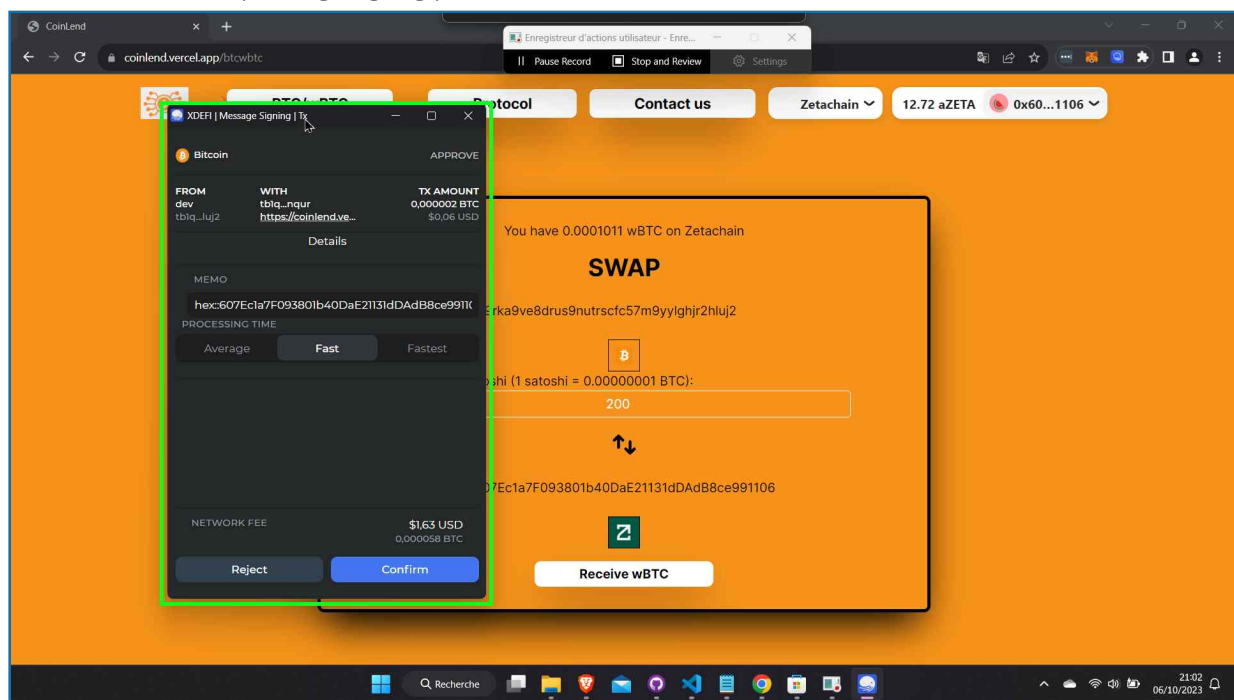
CoinLend
coinlend.vercel.app/btcwbtc

Enregistreur d'actions utilisateur - Enre...
Pause Record
Stop and Review
Settings

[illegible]
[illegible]otocol
Contact us
Zetachain
12.72 aZETA
0x60...1106

XDEFI | Message Signing | Tx

Bitcoin
APPROVE

| FROM | WITH | TX AMOUNT |
|---|---|---|
| dev | tb1q...nqur | 0,000002 BTC |
| tb1q...luj2 | https://coinlend.ve... | $0,06 USD |

Details

MEMO
hex::607Ec1a7F093801b40DaE21131dDAdB8ce99110
PROCESSING TIME
Average
Fast
Fastest

NETWORK FEE
$1,63 USD
0,000058 BTC

Reject
Confirm

You have 0.0001011 wBTC on Zetachain

SWAP

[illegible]rka9ve8drus9nutrscfc57m9yylghjr2hluj2

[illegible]shi (1 satoshi = 0.00000001 BTC):
200

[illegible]07Ec1a7F093801b40DaE21131dDAdB8ce991106

Receive wBTC

Recherche

21:02
06/10/2023